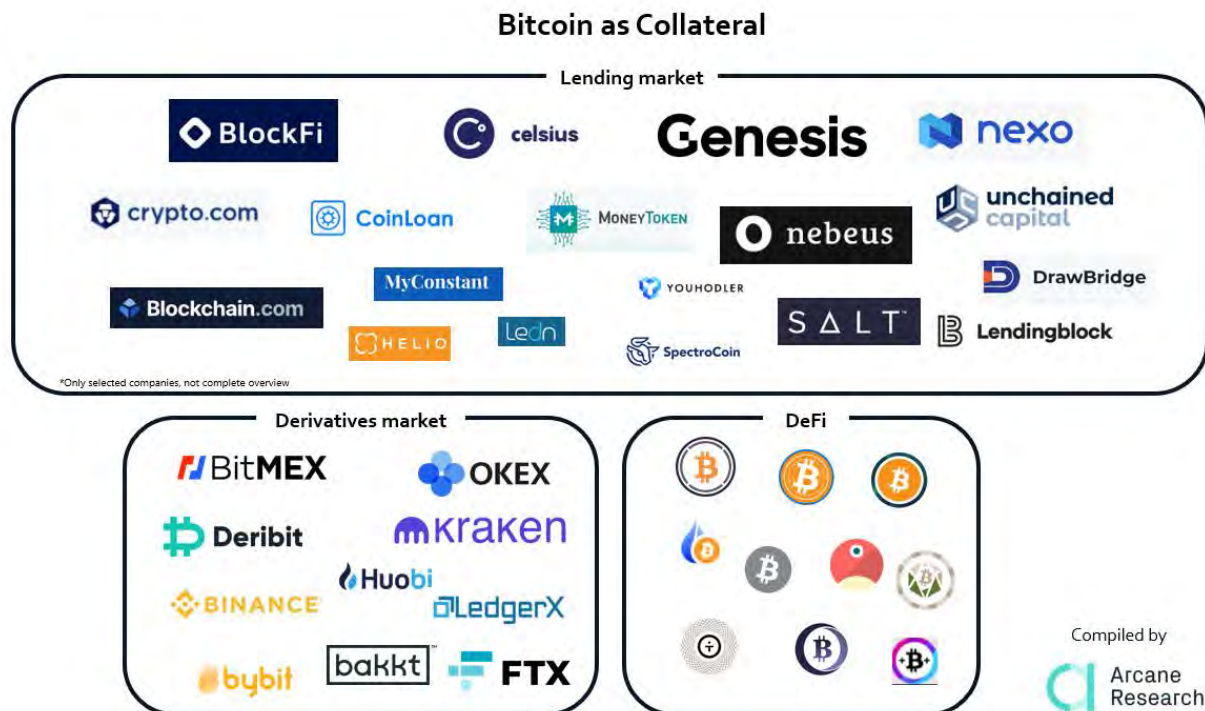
Bitcoin as Collateral

Lending market

BlockFi
celsius
Genesis
nexo
crypto.com
CoinLoan
MONEYTOKEN
nebeus
unchained capital
Blockchain.com
MyConstant
YOUHODLER
DrawBridge
HELIO
Ledn
SpectroCoin
SALT
Lendingblock

*Only selected companies, not complete overview

Derivatives market

BitMEX
OKEX
Deribit
kraken
Huobi
BINANCE
LedgerX
bybit
bakkt
FTX

DeFi

Compiled by
Arcane Research